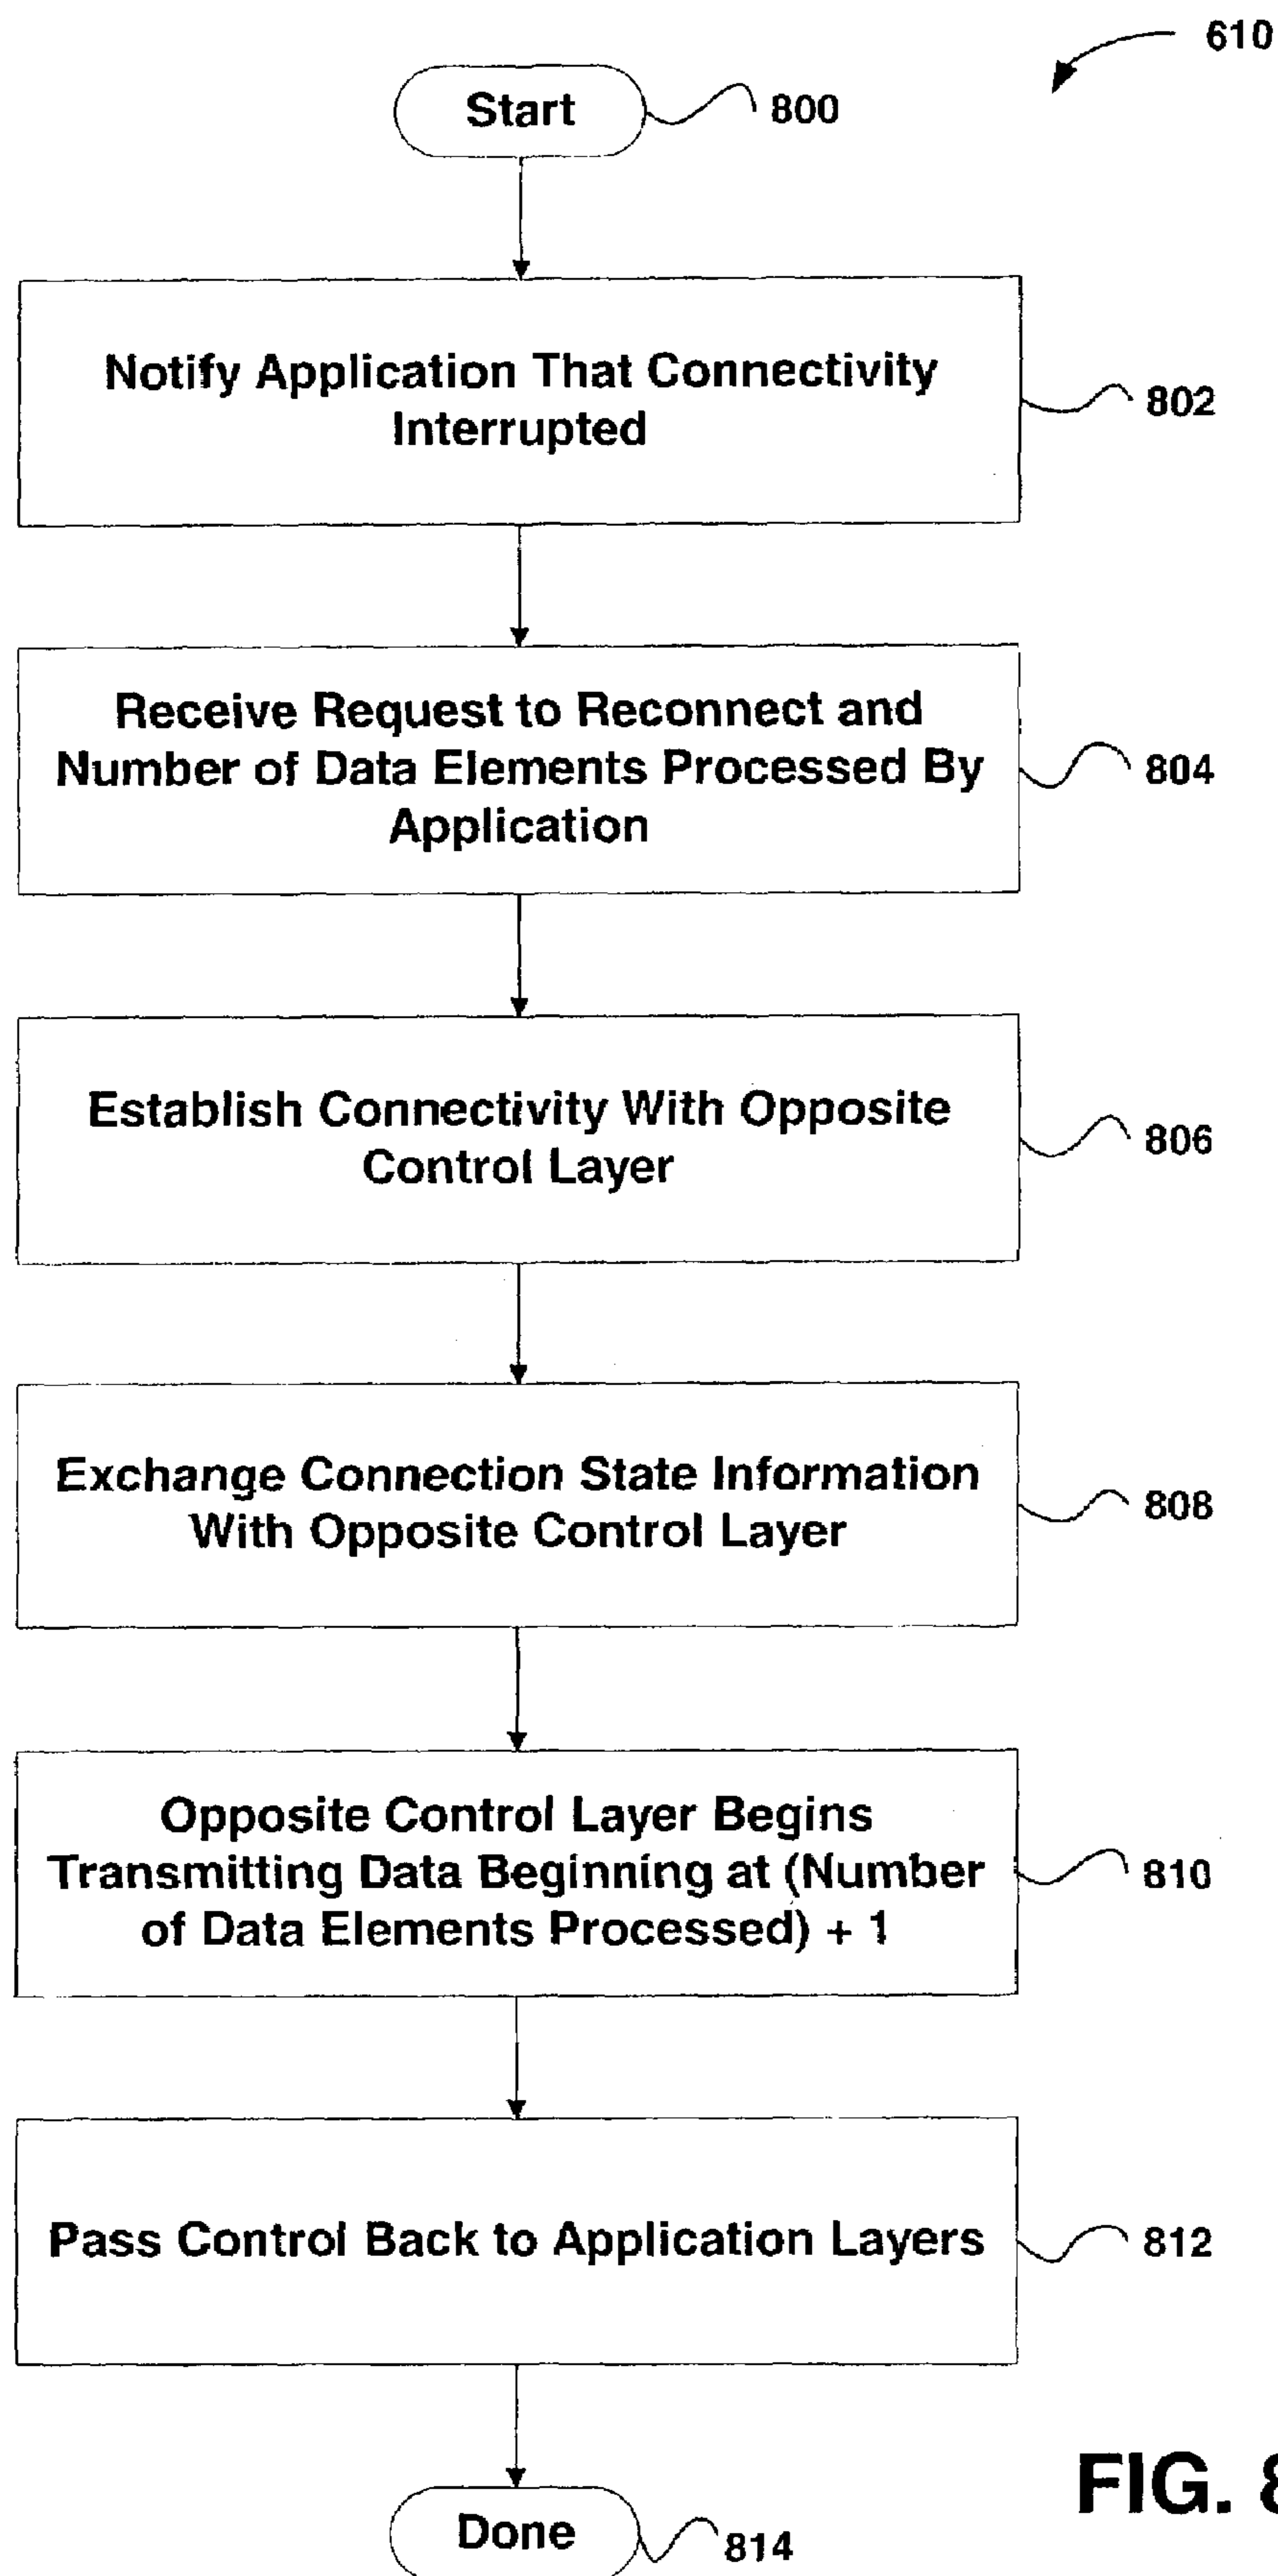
610

Start 800

Notify Application That Connectivity Interrupted 802

Receive Request to Reconnect and Number of Data Elements Processed By Application 804

Establish Connectivity With Opposite Control Layer 806

Exchange Connection State Information With Opposite Control Layer 808

Opposite Control Layer Begins Transmitting Data Beginning at (Number of Data Elements Processed) + 1 810

Pass Control Back to Application Layers 812

Done 814

FIG. 8